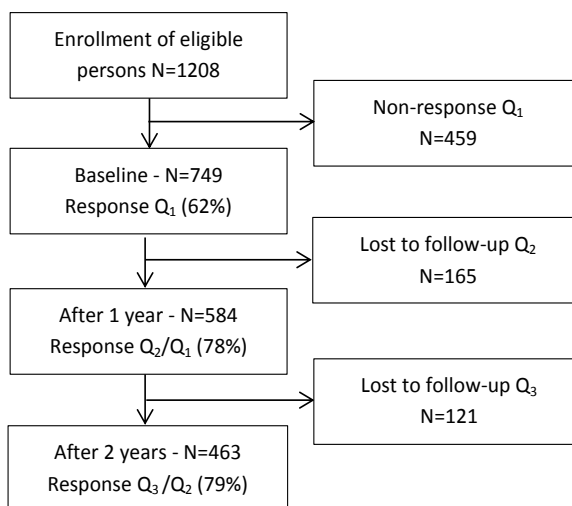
Enrollment of eligible persons N=1208

Non-response $Q_1$
N=459

Baseline - N=749
Response $Q_1$ (62%)

Lost to follow-up $Q_2$
N=165

After 1 year - N=584
Response $Q_2/Q_1$ (78%)

Lost to follow-up $Q_3$
N=121

After 2 years - N=463
Response $Q_3/Q_2$ (79%)